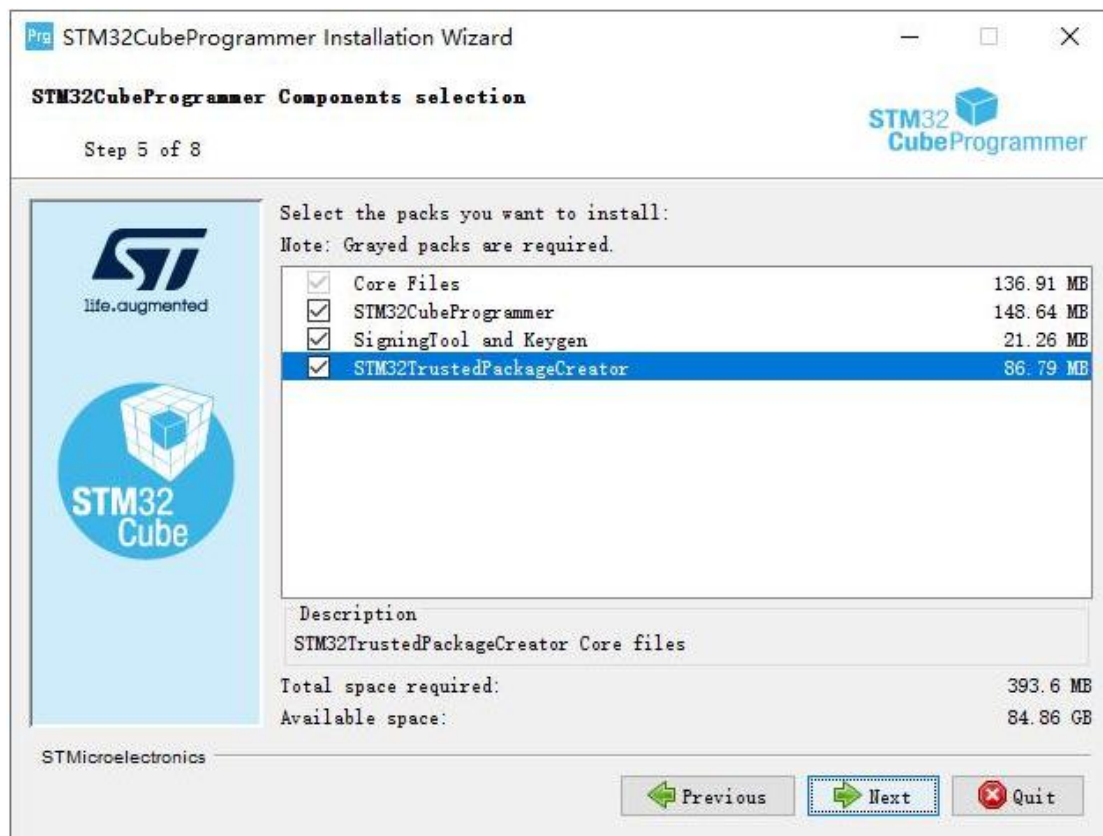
Prg STM32CubeProgrammer Installation Wizard

STM32CubeProgrammer Components selection

Step 5 of 8

STM32 CubeProgrammer

life.augmented

STM32 Cube

Select the packs you want to install:
Note: Grayed packs are required.

| | | |
|---|---|---|
| ✓ | Core Files | 136.91 MB |
| ✓ | STM32CubeProgrammer | 148.64 MB |
| ✓ | SigningTool and Keygen | 21.26 MB |
| ✓ | STM32TrustedPackageCreator | 86.79 MB |

Description
STM32TrustedPackageCreator Core files

Total space required: 393.6 MB
Available space: 84.86 GB

STMicroelectronics

Previous Next Quit